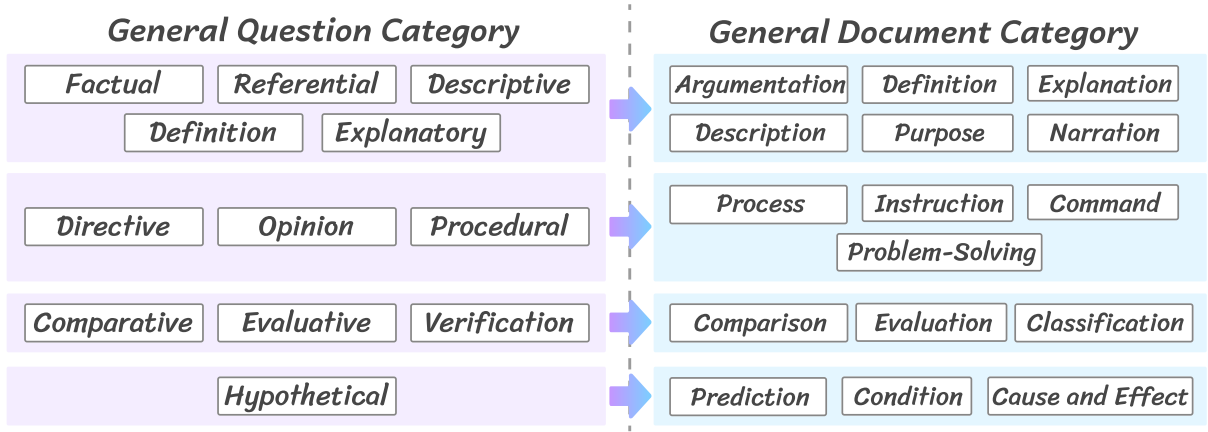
General Question Category

Factual Referential Descriptive
Definition Explanatory

Directive Opinion Procedural

Comparative Evaluative Verification

Hypothetical

General Document Category

Argumentation Definition Explanation
Description Purpose Narration

Process Instruction Command
Problem-Solving

Comparison Evaluation Classification

Prediction Condition Cause and Effect